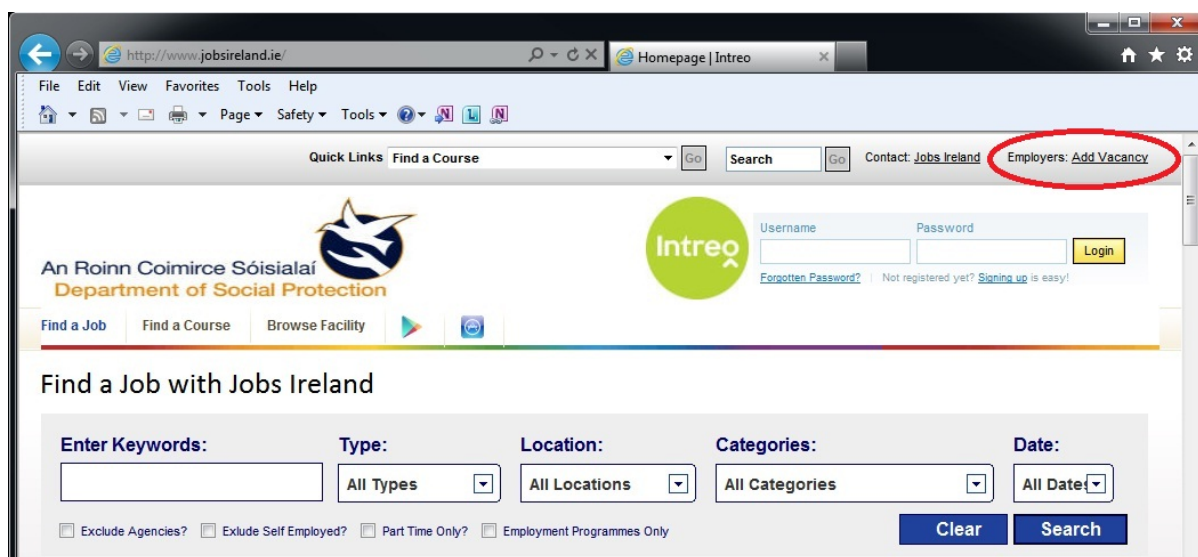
http://www.jobsireland.ie/
Homepage | Intreo

File Edit View Favorites Tools Help

Page ▾ Safety ▾ Tools ▾

Quick Links Find a Course Go Search Go Contact: Jobs Ireland Employers: Add Vacancy

An Roinn Coimirce Sóisialaí
Department of Social Protection

Intreo

Username Password
Login
Forgotten Password? | Not registered yet? Signing up is easy!

Find a Job Find a Course Browse Facility

Find a Job with Jobs Ireland

| Enter Keywords: | Type: | Location: | Categories: | Date: |
|---|---|---|---|---|
| | All Types | All Locations | All Categories | All Dates |

Exclude Agencies? Exlude Self Employed? Part Time Only? Employment Programmes Only

Clear Search